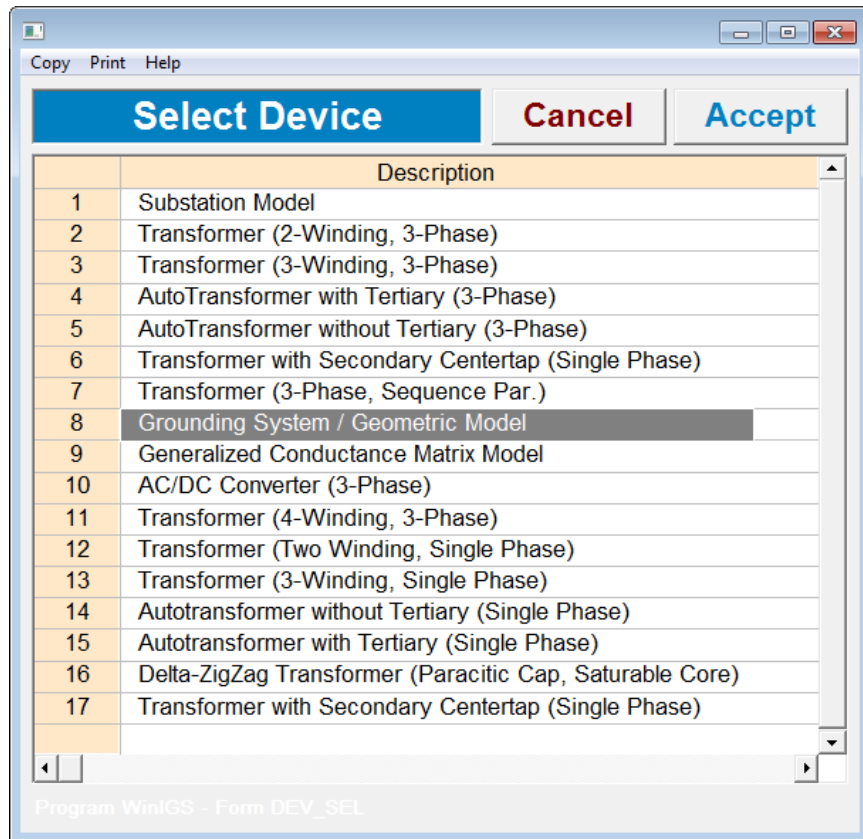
Copy Print Help

Select Device | Cancel | Accept

| | Description |
|---|---|
| 1 | Substation Model |
| 2 | Transformer (2-Winding, 3-Phase) |
| 3 | Transformer (3-Winding, 3-Phase) |
| 4 | AutoTransformer with Tertiary (3-Phase) |
| 5 | AutoTransformer without Tertiary (3-Phase) |
| 6 | Transformer with Secondary Centertap (Single Phase) |
| 7 | Transformer (3-Phase, Sequence Par.) |
| 8 | Grounding System / Geometric Model |
| 9 | Generalized Conductance Matrix Model |
| 10 | AC/DC Converter (3-Phase) |
| 11 | Transformer (4-Winding, 3-Phase) |
| 12 | Transformer (Two Winding, Single Phase) |
| 13 | Transformer (3-Winding, Single Phase) |
| 14 | Autotransformer without Tertiary (Single Phase) |
| 15 | Autotransformer with Tertiary (Single Phase) |
| 16 | Delta-ZigZag Transformer (Paracitic Cap, Saturable Core) |
| 17 | Transformer with Secondary Centertap (Single Phase) |

Program WinIGS - Form DEV_SEL